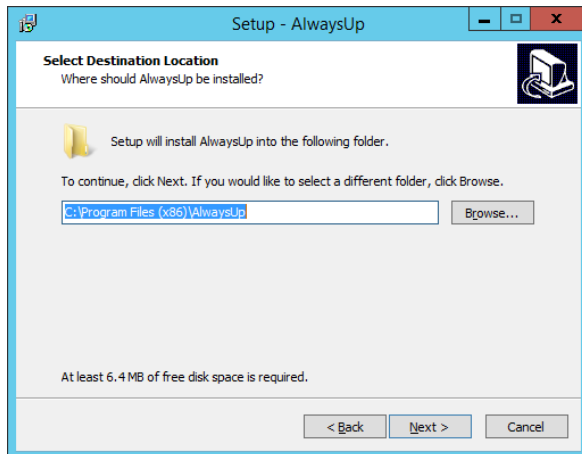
Setup - AlwaysUp

Select Destination Location
Where should AlwaysUp be installed?

Setup will install AlwaysUp into the following folder.

To continue, click Next. If you would like to select a different folder, click Browse.

C:\Program Files (x86)\AlwaysUp

Browse...

At least 6.4 MB of free disk space is required.

< Back
Next >
Cancel